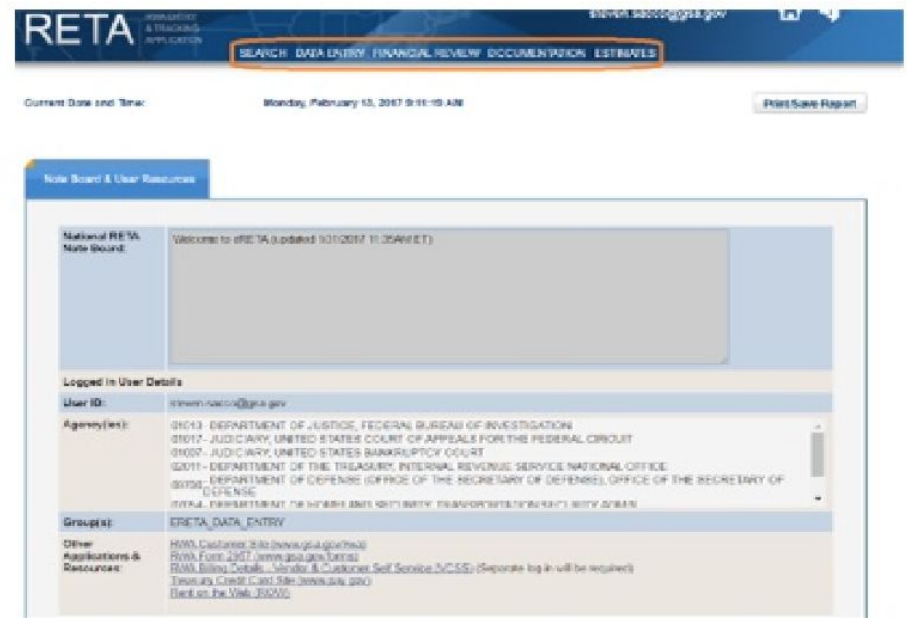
RETA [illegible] & TRACKING APPLICATION

steven.sacco@gsa.gov

SEARCH DATA ENTRY FINANCIAL REVIEW DOCUMENTATION ESTIMATES

Current Date and Time: Monday, February 13, 2017 9:11:19 AM

Print/Save Report

Note Board & User Resources

| | |
|---|---|
| National RETA Note Board: | Welcome to eRETA (updated 1/31/2017 11:35AM ET) |
| Logged In User Details | |
| User ID: | steven.sacco@gsa.gov |
| Agency(ies): | 01013 - DEPARTMENT OF JUSTICE, FEDERAL BUREAU OF INVESTIGATION<br>01017 - JUDICIARY, UNITED STATES COURT OF APPEALS FOR THE FEDERAL CIRCUIT<br>01037 - JUDICIARY, UNITED STATES BANKRUPTCY COURT<br>02011 - DEPARTMENT OF THE TREASURY, INTERNAL REVENUE SERVICE NATIONAL OFFICE<br>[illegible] - DEPARTMENT OF DEFENSE (OFFICE OF THE SECRETARY OF DEFENSE), OFFICE OF THE SECRETARY OF DEFENSE<br>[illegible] |
| Group(s): | ERETA_DATA_ENTRY |
| Other Applications & Resources: | RWA Customer Site (www.gsa.gov/rwa)<br>RWA Form 2957 (www.gsa.gov/forms)<br>RWA Billing Details - Vendor & Customer Self Service (VCSS) (Separate log in will be required)<br>Treasury Credit Card Site (www.pay.gov)<br>Rent on the Web (ROW) |